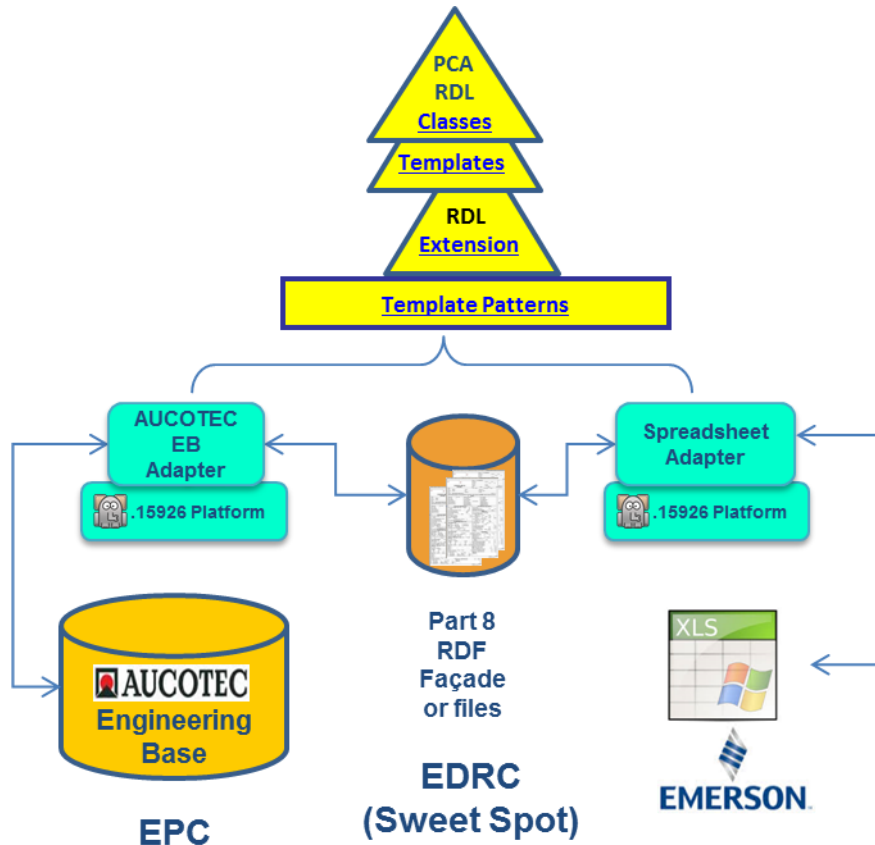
PCA
RDL
Classes

Templates

RDL
Extension

Template Patterns

AUCOTEC
EB
Adapter

.15926 Platform

Spreadsheet
Adapter

.15926 Platform

AUCOTEC
Engineering
Base

EPC

Part 8
RDF
Façade
or files

EDRC
(Sweet Spot)

XLS

EMERSON.